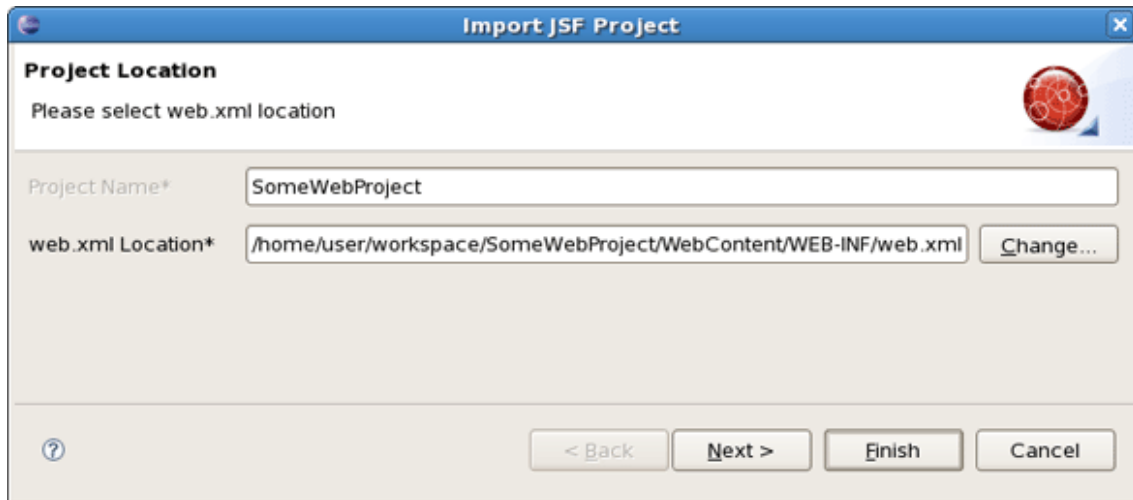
Import JSF Project

Project Location

Please select web.xml location

Project Name*

SomeWebProject

web.xml Location*

/home/user/workspace/SomeWebProject/WebContent/WEB-INF/web.xml

Change...

?

< Back

Next >

Finish

Cancel